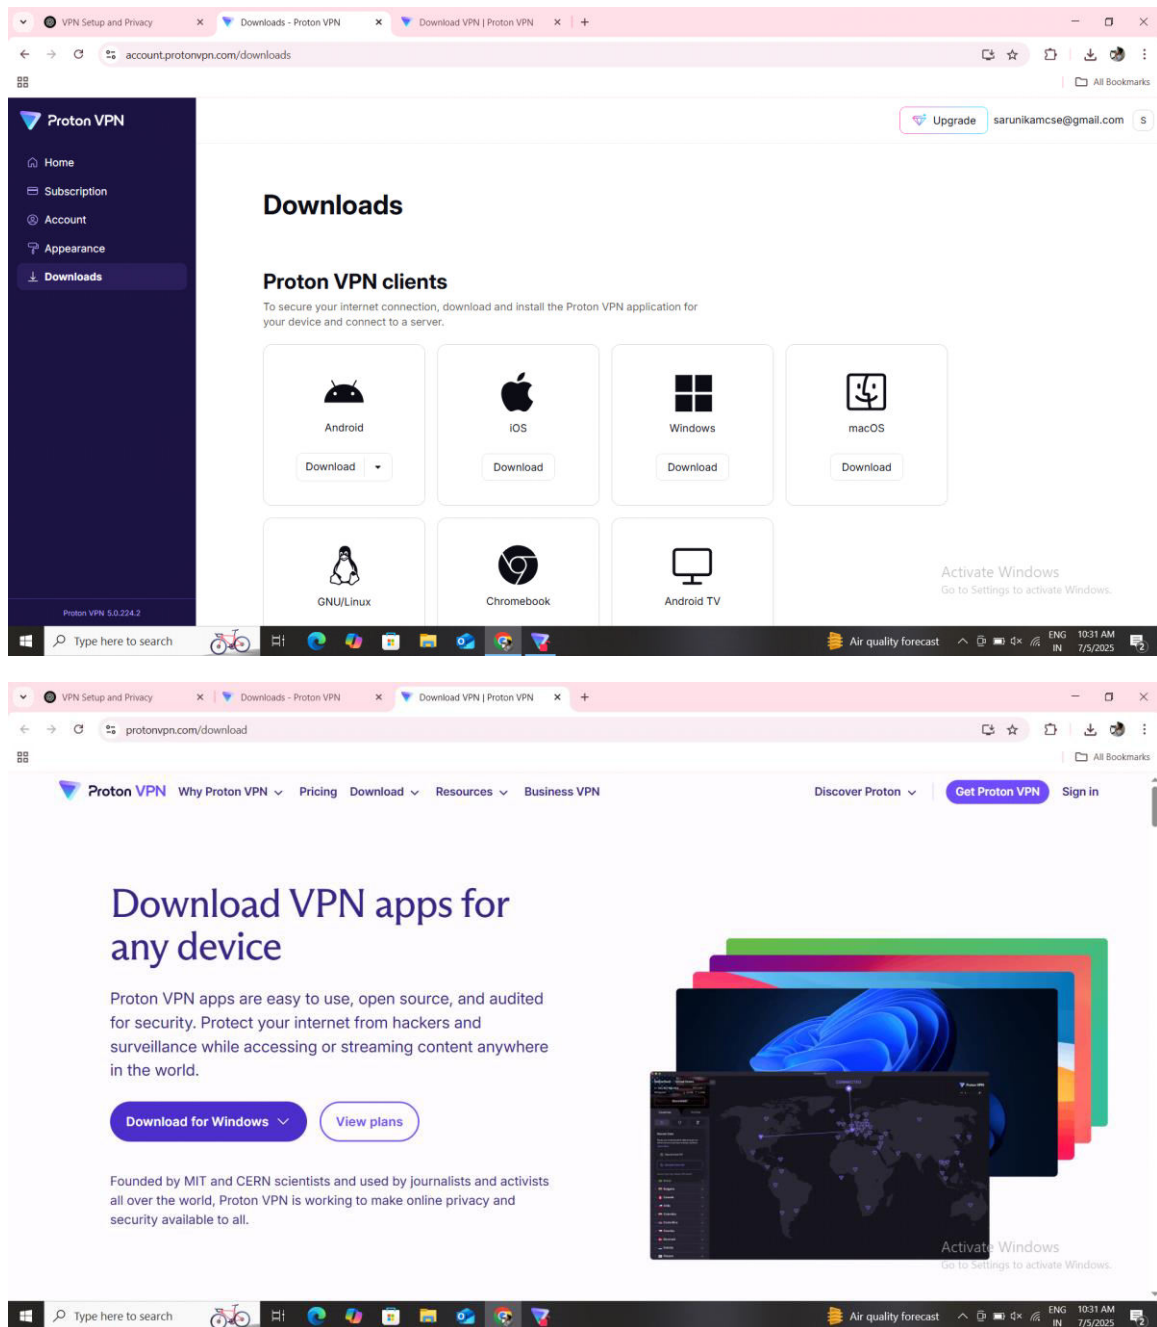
VPN Setup and Privacy ×
Downloads - Proton VPN ×
Download VPN | Proton VPN ×
+
account.protonvpn.com/downloads
All Bookmarks

Proton VPN
Home
Subscription
Account
Appearance
Downloads
Proton VPN 5.0.224.2

Upgrade
sarunikamcse@gmail.com
S

Downloads

Proton VPN clients

To secure your internet connection, download and install the Proton VPN application for your device and connect to a server.

Android
Download
iOS
Download
Windows
Download
macOS
Download
GNU/Linux
Chromebook
Android TV

Activate Windows
Go to Settings to activate Windows.

Type here to search
Air quality forecast
ENG IN
10:31 AM
7/5/2025

VPN Setup and Privacy ×
Downloads - Proton VPN ×
Download VPN | Proton VPN ×
+
protonvpn.com/download
All Bookmarks

Proton VPN
Why Proton VPN
Pricing
Download
Resources
Business VPN
Discover Proton
Get Proton VPN
Sign in

Download VPN apps for any device

Proton VPN apps are easy to use, open source, and audited for security. Protect your internet from hackers and surveillance while accessing or streaming content anywhere in the world.

Download for Windows
View plans

Founded by MIT and CERN scientists and used by journalists and activists all over the world, Proton VPN is working to make online privacy and security available to all.

Activate Windows
Go to Settings to activate Windows.

Type here to search
Air quality forecast
ENG IN
10:31 AM
7/5/2025